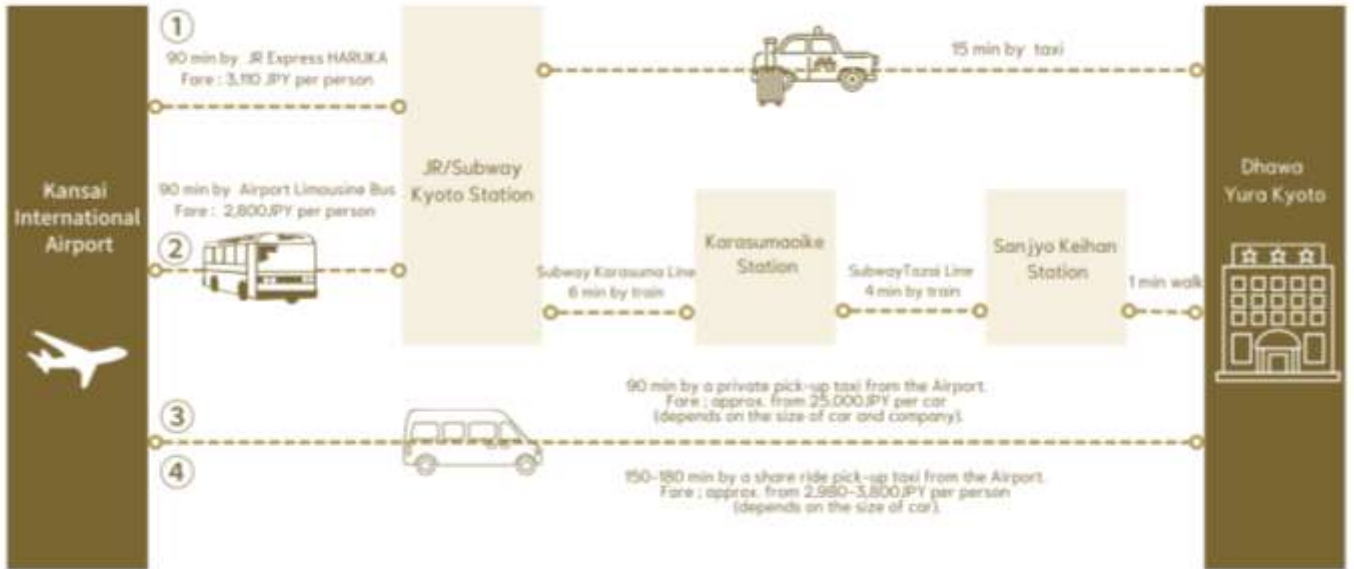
Kansai International Airport

①
90 min by JR Express HARUKA
Fare : 3,110 JPY per person

JR/Subway Kyoto Station

15 min by taxi

Dhawa Yura Kyoto

90 min by Airport Limousine Bus
Fare : 2,800JPY per person

②

Subway Karasuma Line
6 min by train

Karasumaoike Station

SubwayTozai Line
4 min by train

Sanjyo Keihan Station

1 min walk

③
90 min by a private pick-up taxi from the Airport.
Fare : approx. from 25,000JPY per car
(depends on the size of car and company).

④
150-180 min by a share ride pick-up taxi from the Airport.
Fare : approx. from 2,980-3,800JPY per person
(depends on the size of car).